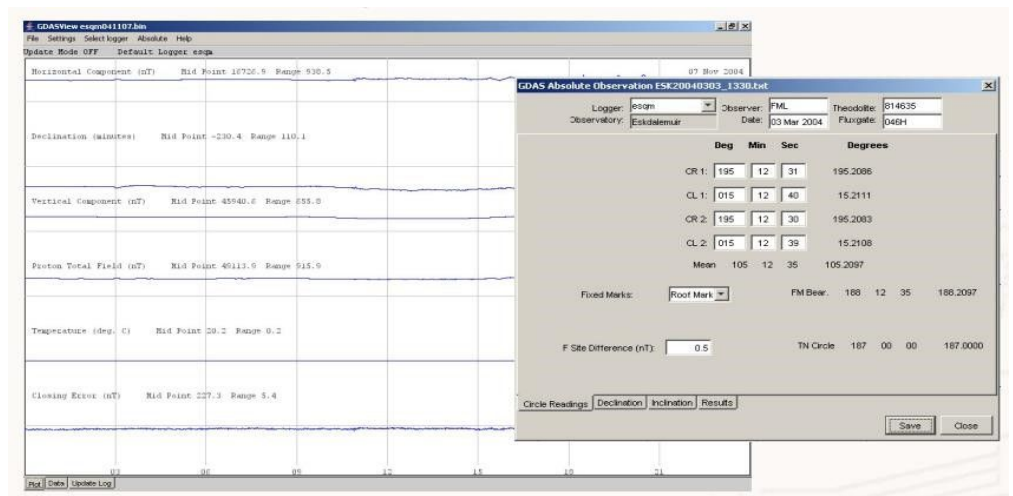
GDASView esqm041107.bin
File Settings Select logger Absolute Help
Update Mode OFF Default Logger esqm

Horizontal Component (nT) Mid Point 18728.9 Range 530.5
07 Nov 2004

Declination (minutes) Mid Point -230.4 Range 110.1

Vertical Component (nT) Mid Point 45940.6 Range 855.8

Proton Total Field (nT) Mid Point 49113.9 Range 915.9

Temperature (deg. C) Mid Point 20.2 Range 0.2

Closing Error (nT) Mid Point 227.3 Range 5.4

03 06 09 12 15 18 21

Plot Data Update Log

GDAS Absolute Observation ESK20040303_1330.txt

Logger: esqm
Observatory: Eskdalemuir
Observer: FML
Date: 03 Mar 2004
Theodolite: 814635
Fluxgate: 046H

| | Deg | Min | Sec | Degrees |
|---|---|---|---|---|
| CR 1: | 195 | 12 | 31 | 195.2086 |
| CL 1: | 015 | 12 | 40 | 15.2111 |
| CR 2: | 195 | 12 | 30 | 195.2083 |
| CL 2: | 015 | 12 | 39 | 15.2108 |
| Mean | 105 | 12 | 35 | 105.2097 |

Fixed Marks: Roof Mark
FM Bear. 188 12 35 188.2097

F Site Difference (nT): 0.5
TN Circle 187 00 00 187.0000

Circle Readings Declination Inclination Results

Save Close